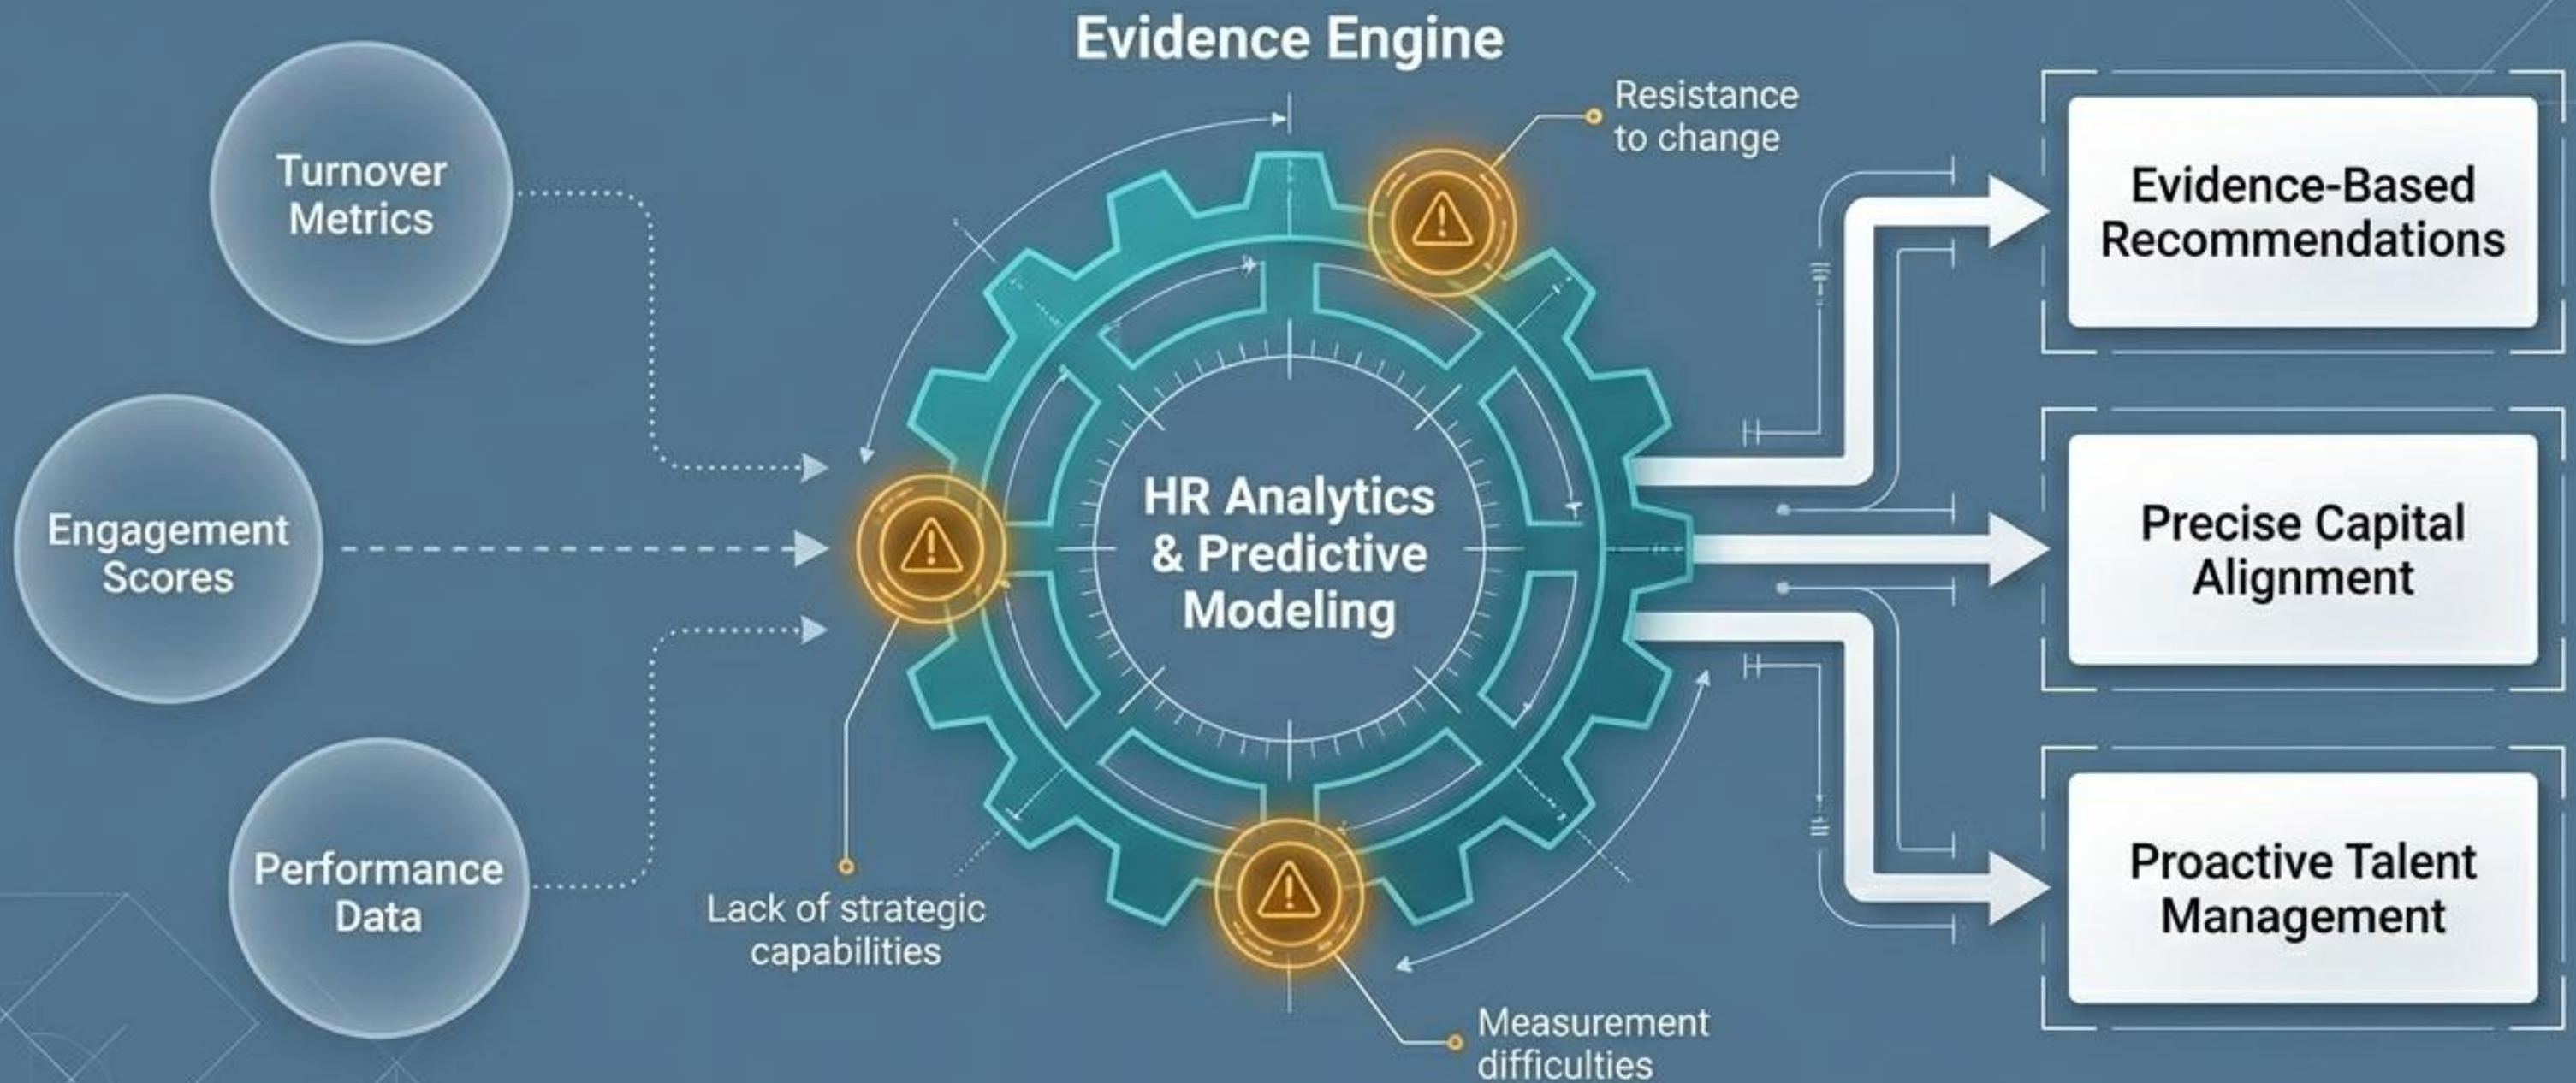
Evidence Engine

Turnover Metrics

Engagement Scores

Performance Data

Resistance to change

HR Analytics & Predictive Modeling

Lack of strategic capabilities

Measurement difficulties

Evidence-Based Recommendations

Precise Capital Alignment

Proactive Talent Management